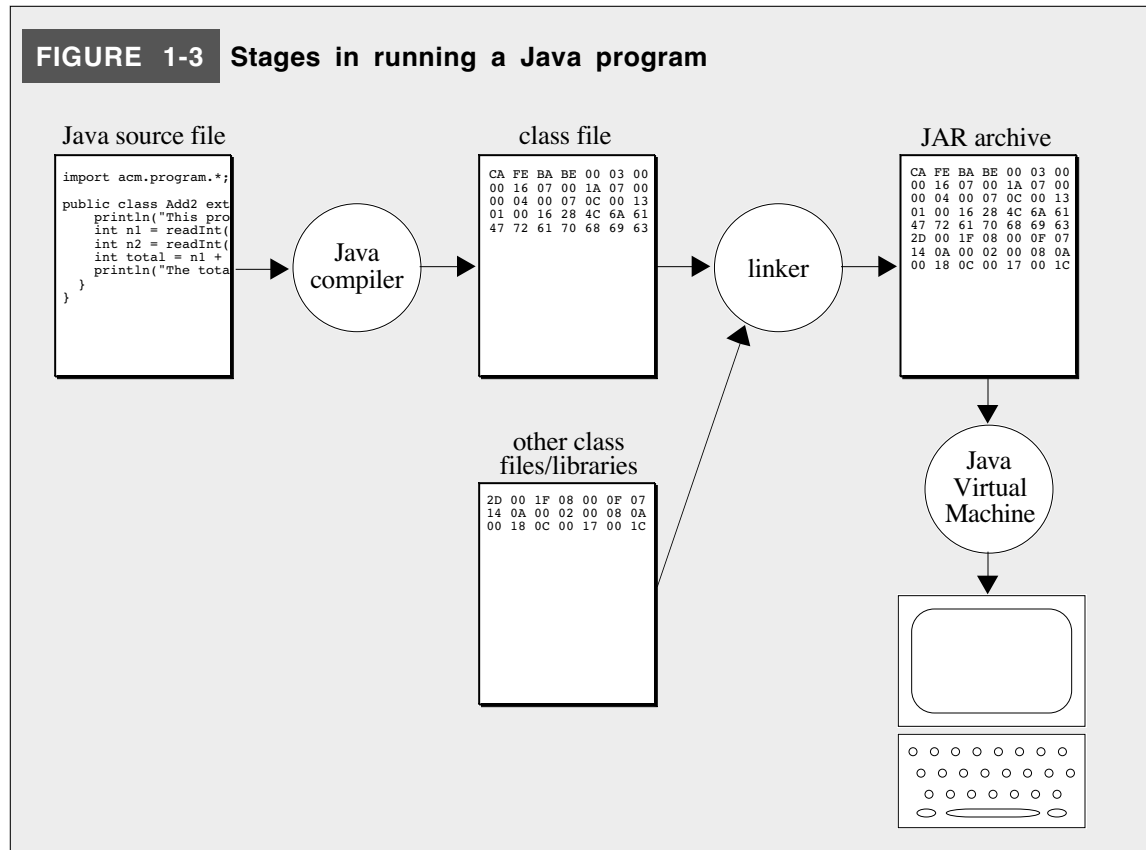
FIGURE 1-3 Stages in running a Java program

Java source file

import acm.program.*;

public class Add2 ext
println("This pro
int n1 = readInt(
int n2 = readInt(
int total = n1 +
println("The tota
}
}

Java compiler

class file

CA FE BA BE 00 03 00
00 16 07 00 1A 07 00
00 04 00 07 0C 00 13
01 00 16 28 4C 6A 61
47 72 61 70 68 69 63

linker

JAR archive

CA FE BA BE 00 03 00
00 16 07 00 1A 07 00
00 04 00 07 0C 00 13
01 00 16 28 4C 6A 61
47 72 61 70 68 69 63
2D 00 1F 08 00 0F 07
14 0A 00 02 00 08 0A
00 18 0C 00 17 00 1C

other class files/libraries

2D 00 1F 08 00 0F 07
14 0A 00 02 00 08 0A
00 18 0C 00 17 00 1C

Java Virtual Machine